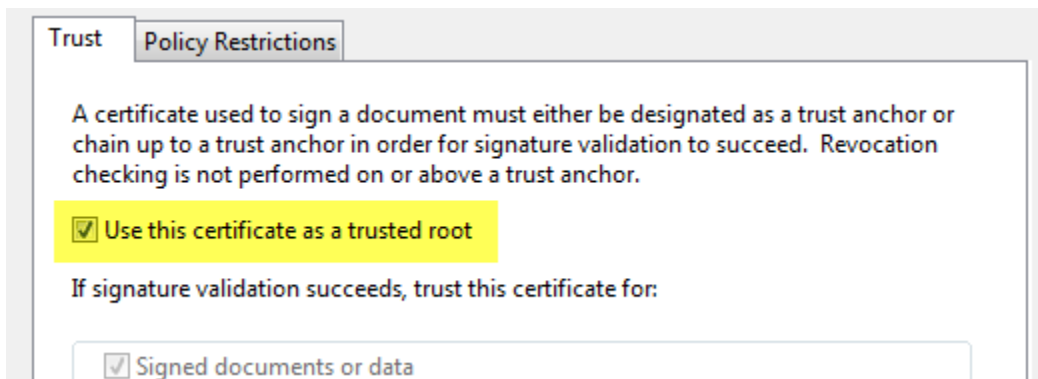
Trust | Policy Restrictions

A certificate used to sign a document must either be designated as a trust anchor or chain up to a trust anchor in order for signature validation to succeed. Revocation checking is not performed on or above a trust anchor.

☑ Use this certificate as a trusted root

If signature validation succeeds, trust this certificate for:

☑ Signed documents or data